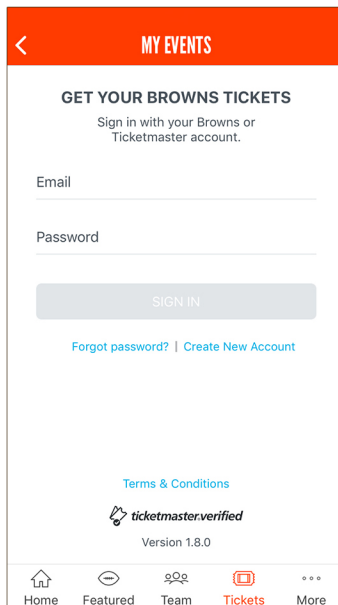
MY EVENTS

GET YOUR BROWNS TICKETS

Sign in with your Browns or Ticketmaster account.

Email

Password

SIGN IN

Forgot password? | Create New Account

Terms & Conditions

ticketmaster verified

Version 1.8.0

Home Featured Team Tickets More